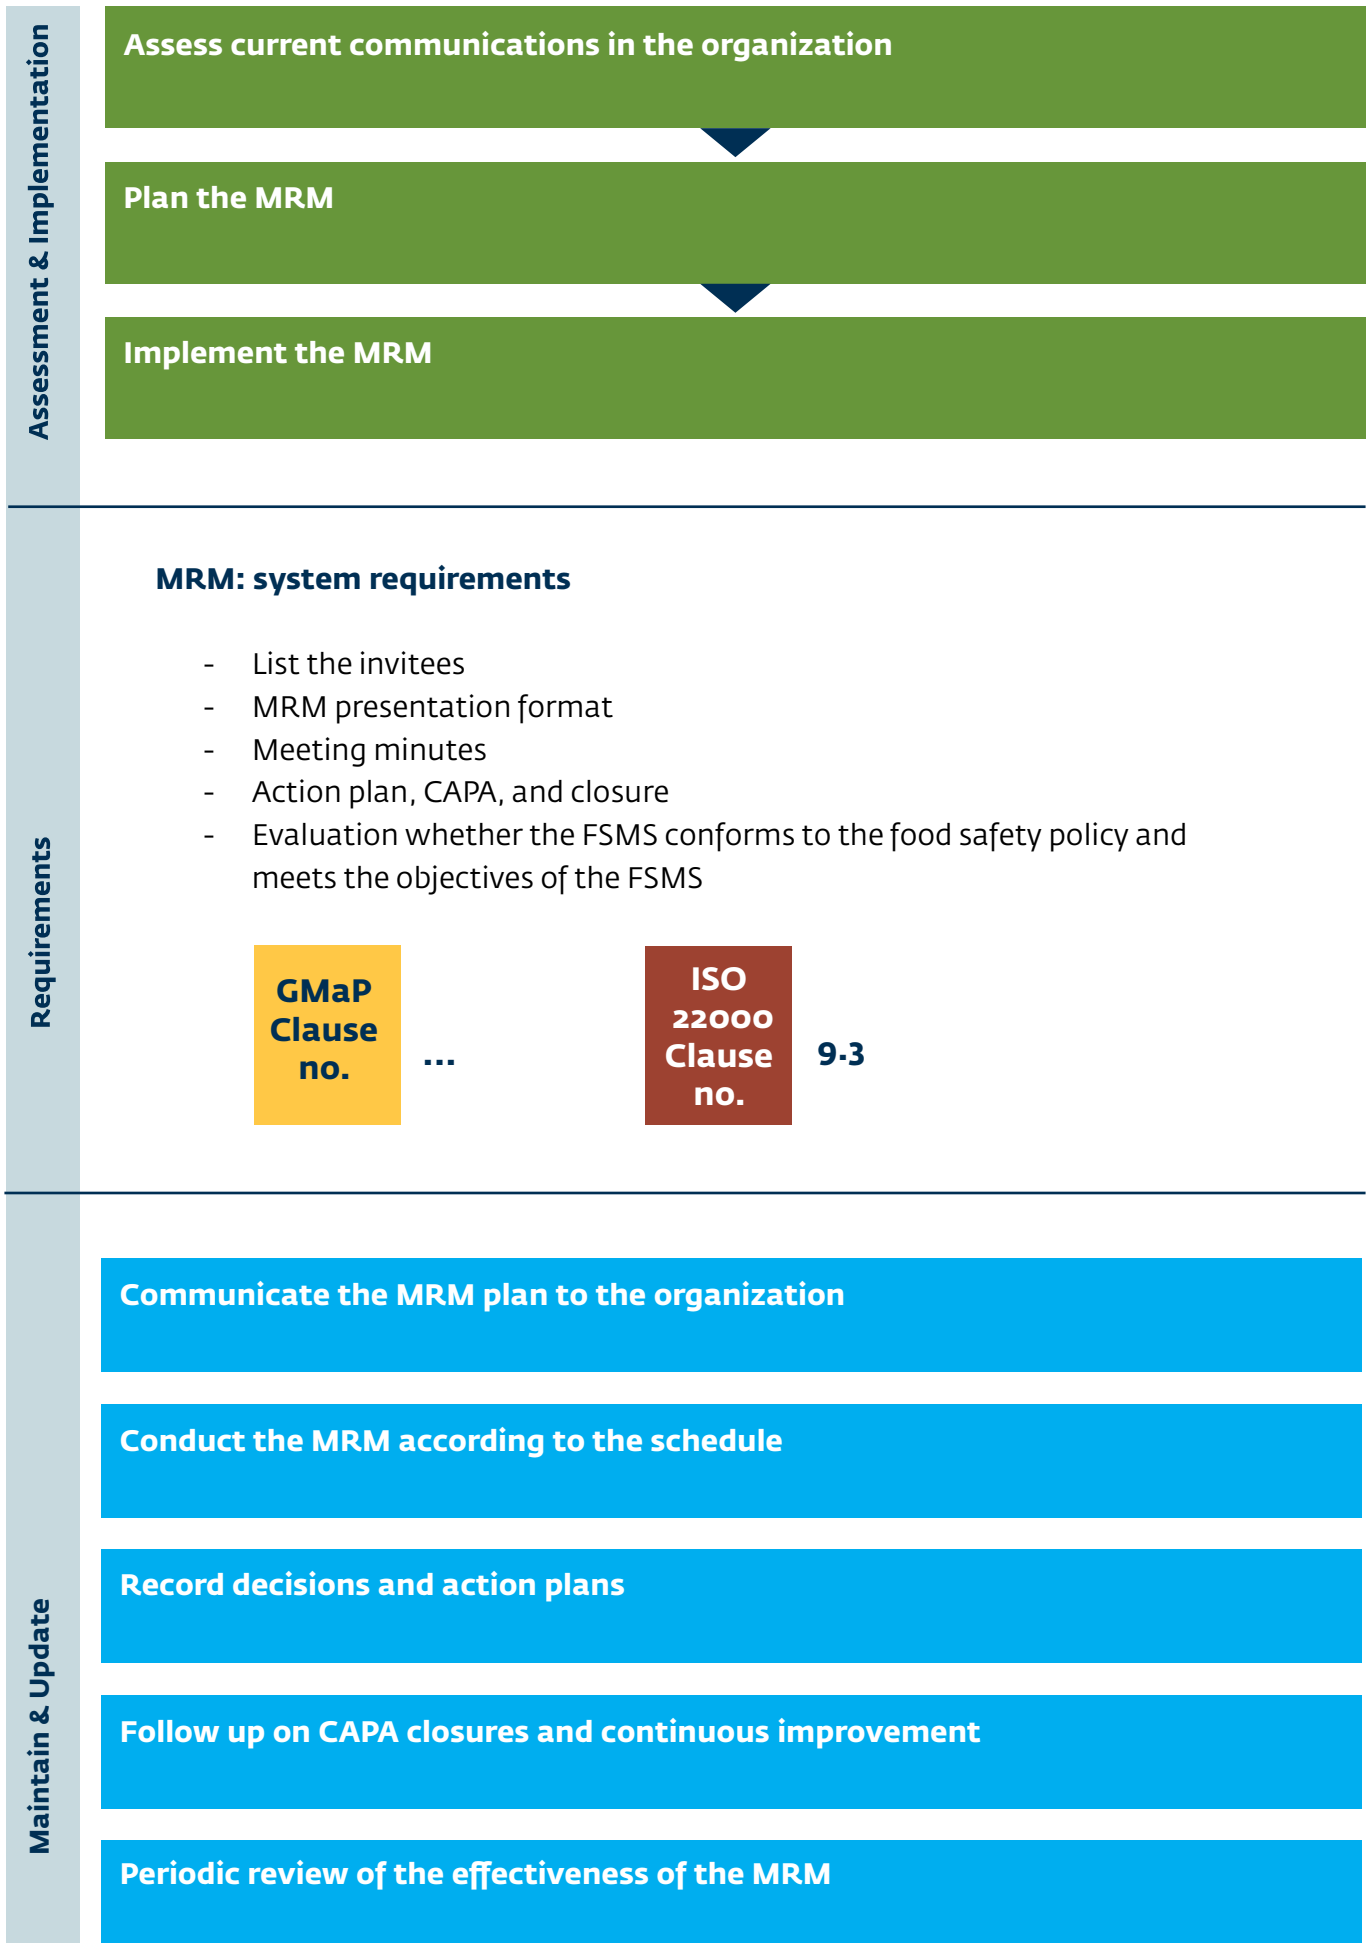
Assessment & Implementation

Assess current communications in the organization

Plan the MRM

Implement the MRM

Requirements

MRM: system requirements

- List the invitees
- MRM presentation format
- Meeting minutes
- Action plan, CAPA, and closure
- Evaluation whether the FSMS conforms to the food safety policy and meets the objectives of the FSMS

GMaP Clause no. ...

ISO 22000 Clause no. 9.3

Maintain & Update

Communicate the MRM plan to the organization

Conduct the MRM according to the schedule

Record decisions and action plans

Follow up on CAPA closures and continuous improvement

Periodic review of the effectiveness of the MRM